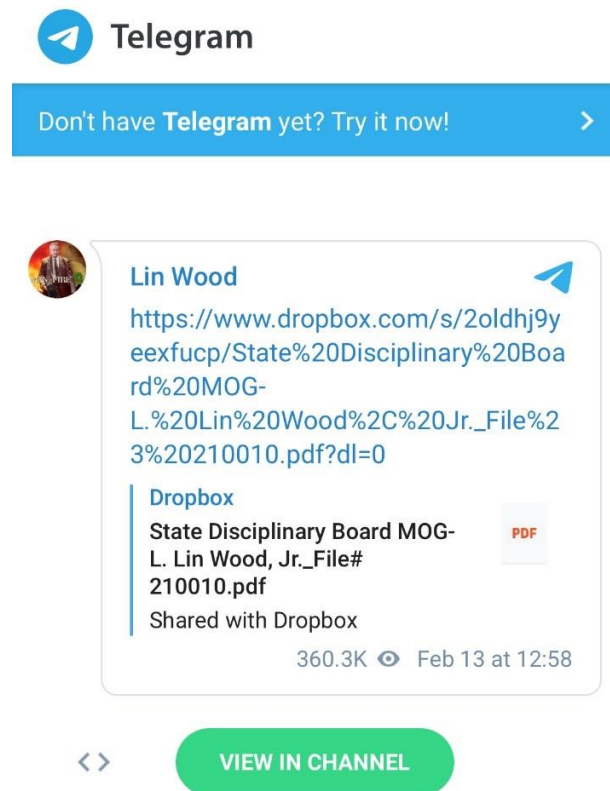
Telegram

Don't have **Telegram** yet? Try it now!

Lin Wood

https://www.dropbox.com/s/2oldhj9yeexfucp/State%20Disciplinary%20Board%20MOG-L.%20Lin%20Wood%2C%20Jr._File%23%20210010.pdf?dl=0

Dropbox

State Disciplinary Board MOG-L. Lin Wood, Jr._File# 210010.pdf

PDF

Shared with Dropbox

360.3K Feb 13 at 12:58

VIEW IN CHANNEL